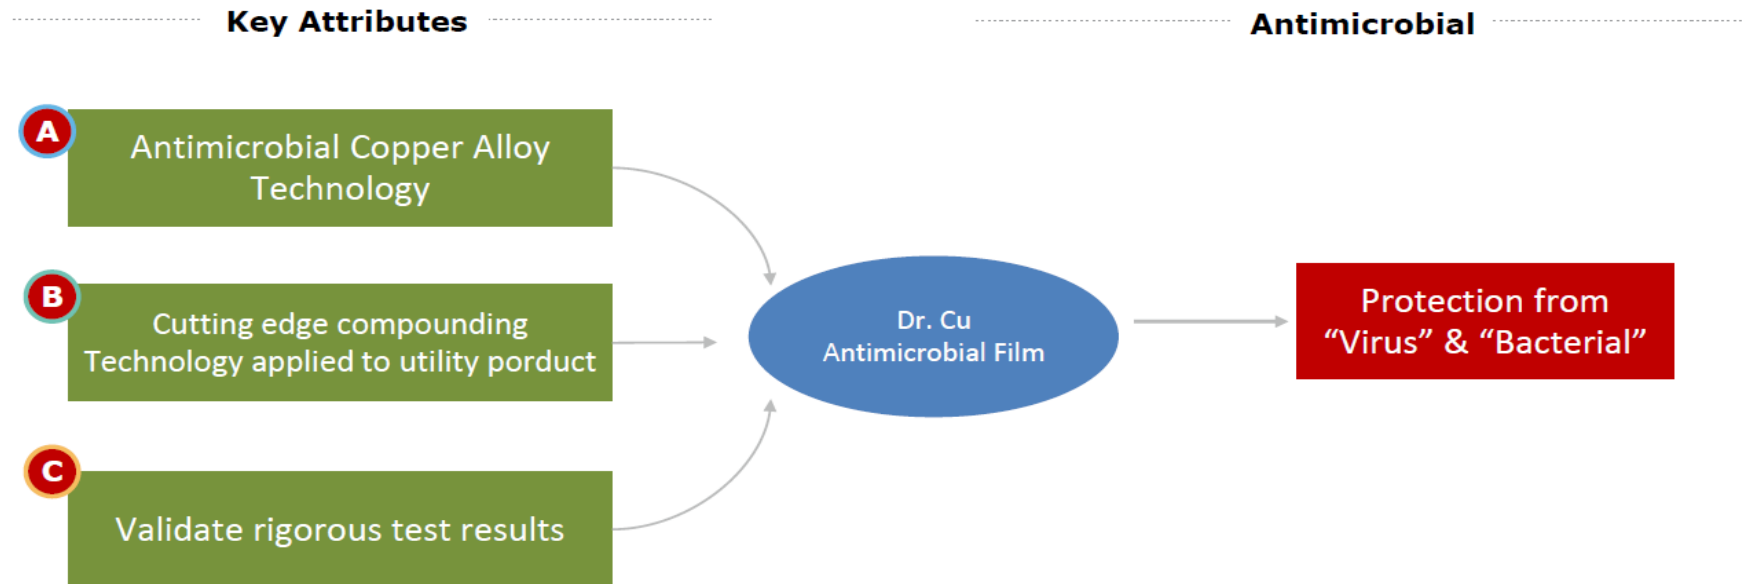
Key Attributes

Antimicrobial

A

Antimicrobial Copper Alloy Technology

B

Cutting edge compounding Technology applied to utility porduct

C

Validate rigorous test results

Dr. Cu Antimicrobial Film

Protection from “Virus” & “Bacterial”